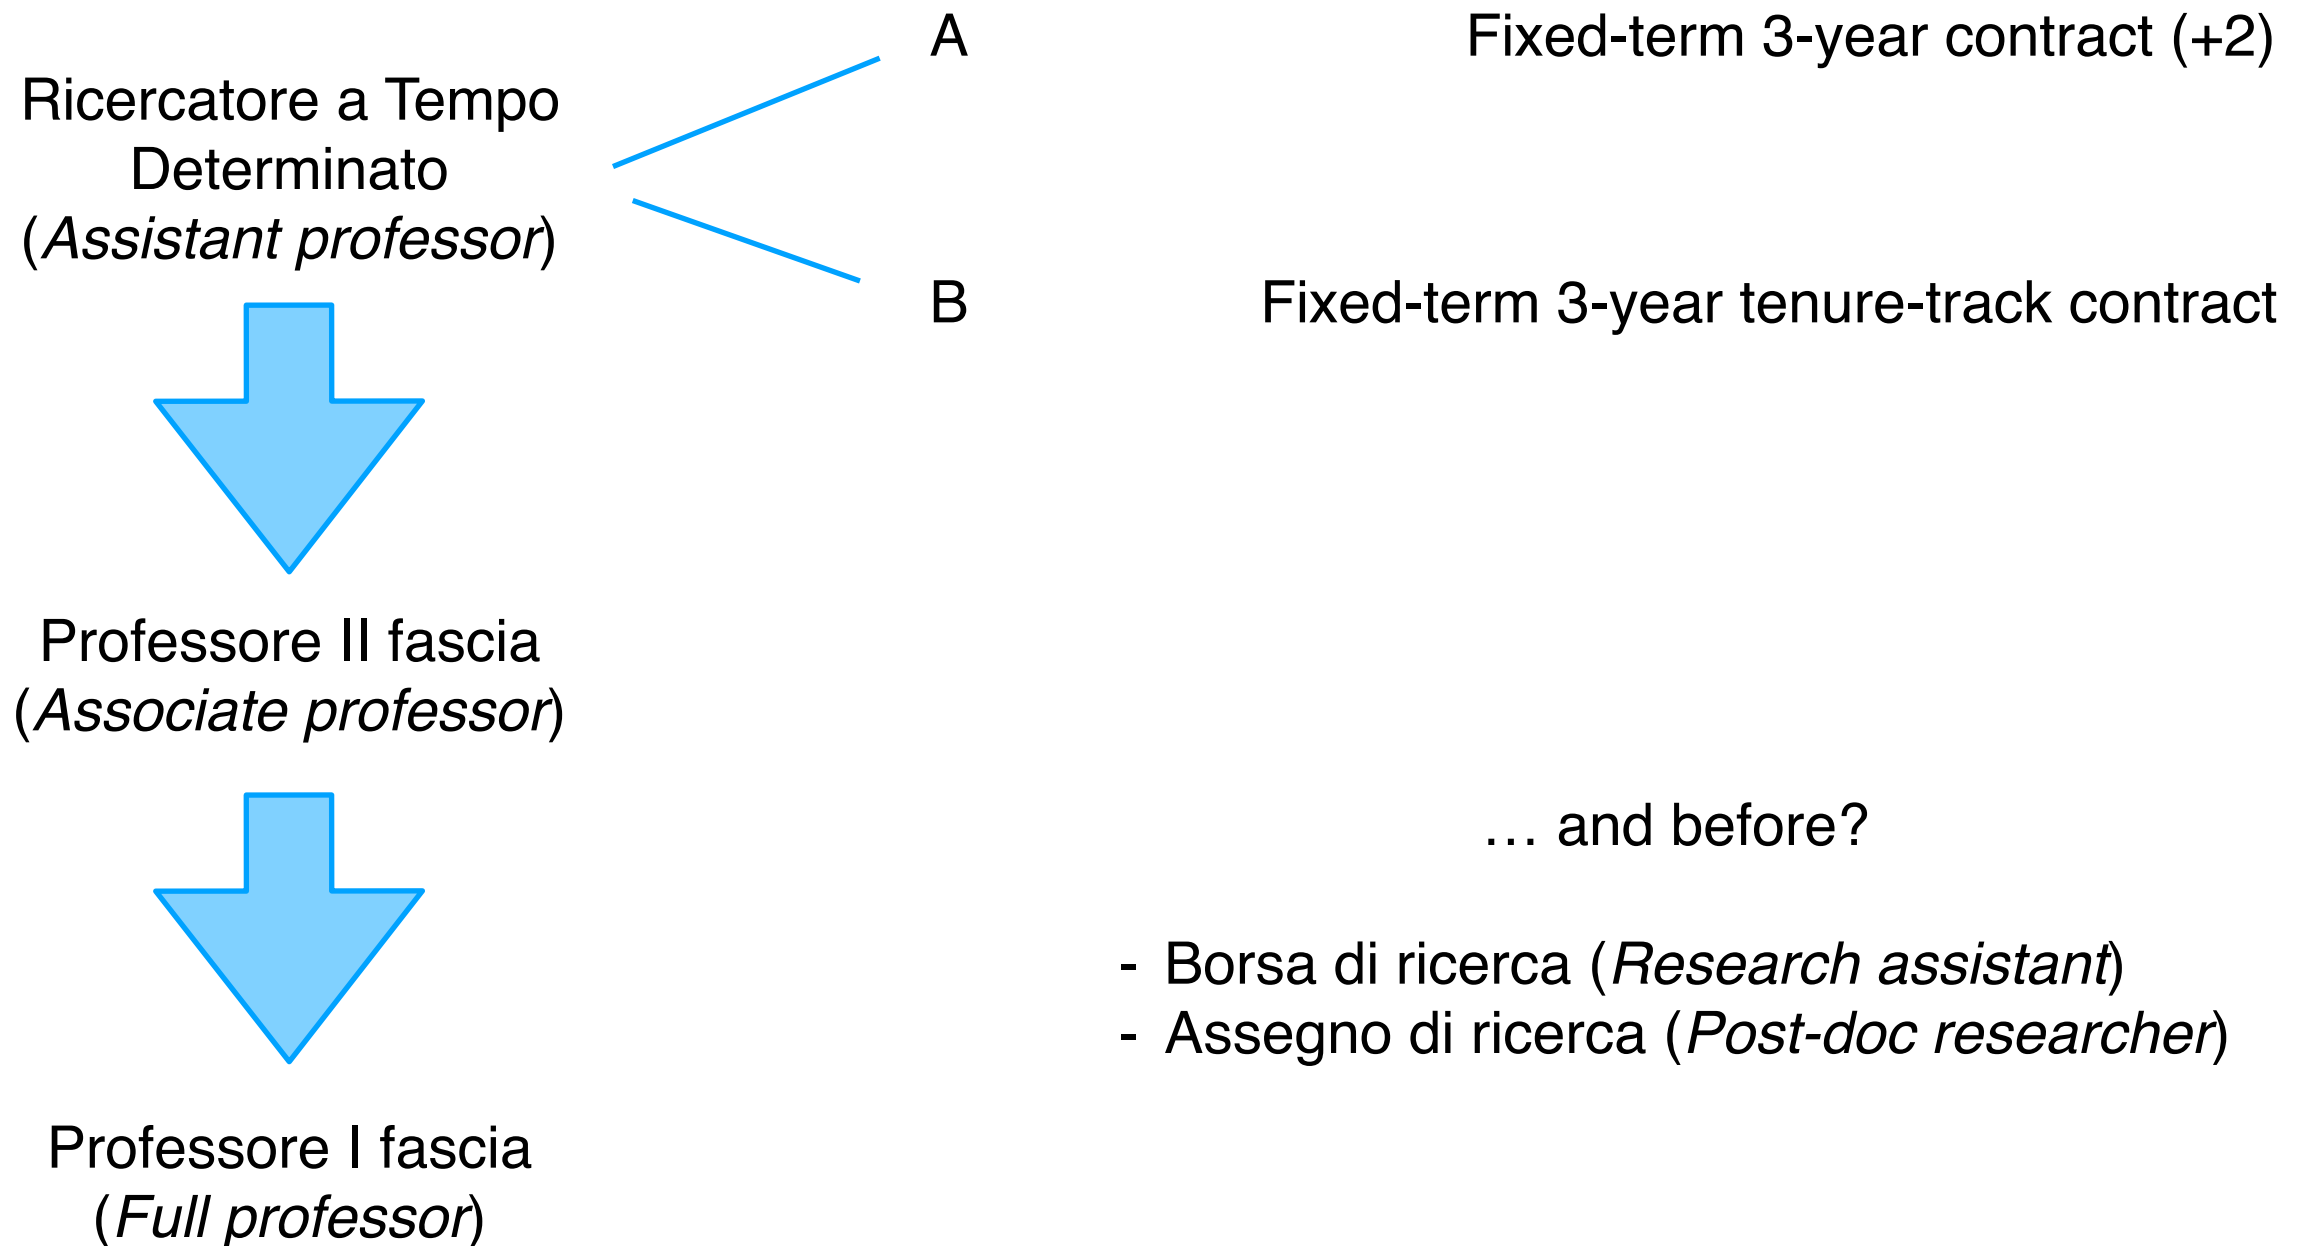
Ricercatore a Tempo Determinato (Assistant professor)

A Fixed-term 3-year contract (+2)

B Fixed-term 3-year tenure-track contract

Professore II fascia (Associate professor)

… and before?

- Borsa di ricerca (Research assistant)
- Assegno di ricerca (Post-doc researcher)

Professore I fascia (Full professor)